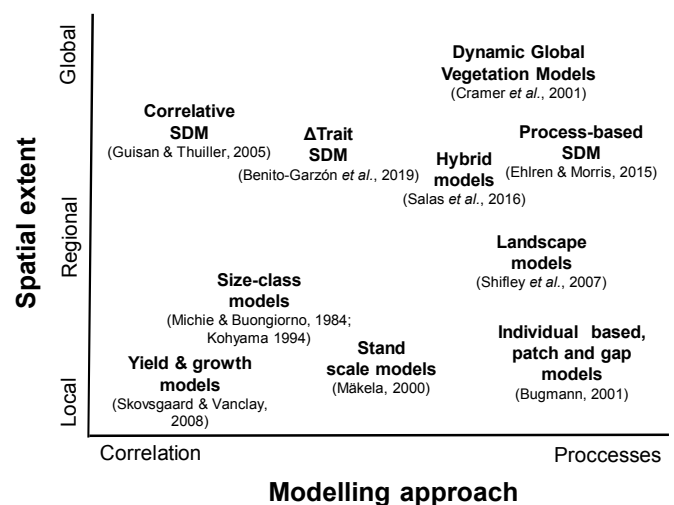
Spatial extent

Global

Regional

Local

Dynamic Global Vegetation Models
(Cramer et al., 2001)

Correlative SDM
(Guisan & Thuiller, 2005)

ΔTrait SDM
(Benito-Garzón et al., 2019)

Hybrid models
(Salas et al., 2016)

Process-based SDM
(Ehlren & Morris, 2015)

Landscape models
(Shifley et al., 2007)

Size-class models
(Michie & Buongiorno, 1984; Kohyama 1994)

Stand scale models
(Mäkela, 2000)

Individual based, patch and gap models
(Bugmann, 2001)

Yield & growth models
(Skovsgaard & Vanclay, 2008)

Correlation

Proccesses

Modelling approach